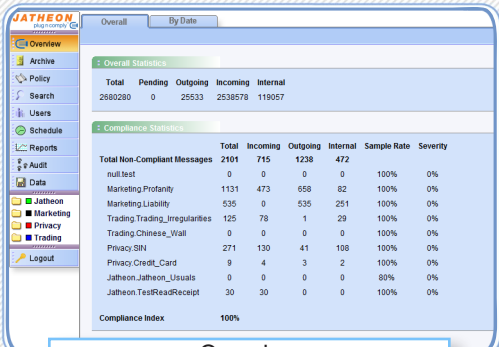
JATHEON plug n comply

Overall | By Date

Overview
Archive
Policy
Search
Users
Schedule
Reports
Audit
Data

Jatheon
Marketing
Privacy
Trading

Logout

Overall Statistics

| Total | Pending | Outgoing | Incoming | Internal |
|---|---|---|---|---|
| 2680280 | 0 | 25533 | 2538578 | 119057 |

Compliance Statistics

| | Total | Incoming | Outgoing | Internal | Sample Rate | Severity |
|---|---|---|---|---|---|---|
| Total Non-Compliant Messages | 2101 | 715 | 1238 | 472 | | |
| null.test | 0 | 0 | 0 | 0 | 100% | 0% |
| Marketing.Profanity | 1131 | 473 | 658 | 82 | 100% | 0% |
| Marketing.Liability | 535 | 0 | 535 | 251 | 100% | 0% |
| Trading.Trading_Irregularities | 125 | 78 | 1 | 29 | 100% | 0% |
| Trading.Chinese_Wall | 0 | 0 | 0 | 0 | 100% | 0% |
| Privacy.SIN | 271 | 130 | 41 | 108 | 100% | 0% |
| Privacy.Credit_Card | 9 | 4 | 3 | 2 | 100% | 0% |
| Jatheon.Jatheon_Usuals | 0 | 0 | 0 | 0 | 80% | 0% |
| Jatheon.TestReadReceipt | 30 | 30 | 0 | 0 | 100% | 0% |

Compliance Index 100%

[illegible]